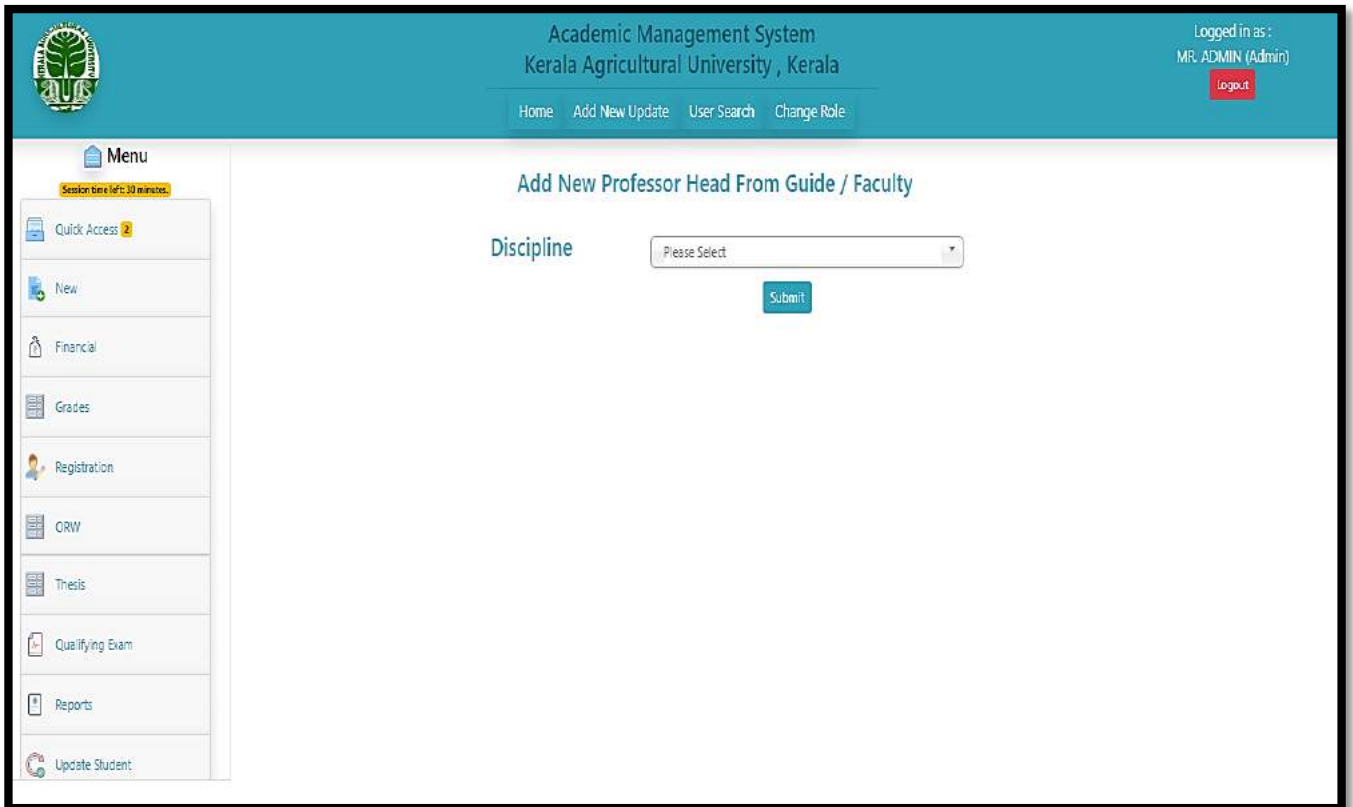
Academic Management System
Kerala Agricultural University , Kerala

Home Add New Update User Search Change Role

Logged in as :
MR. ADMIN (Admin)
Logout

Menu
Session time left: 30 minutes.

Quick Access 2
New
Financial
Grades
Registration
ORW
Thesis
Qualifying Exam
Reports
Update Student

Add New Professor Head From Guide / Faculty

Discipline
Please Select

Submit